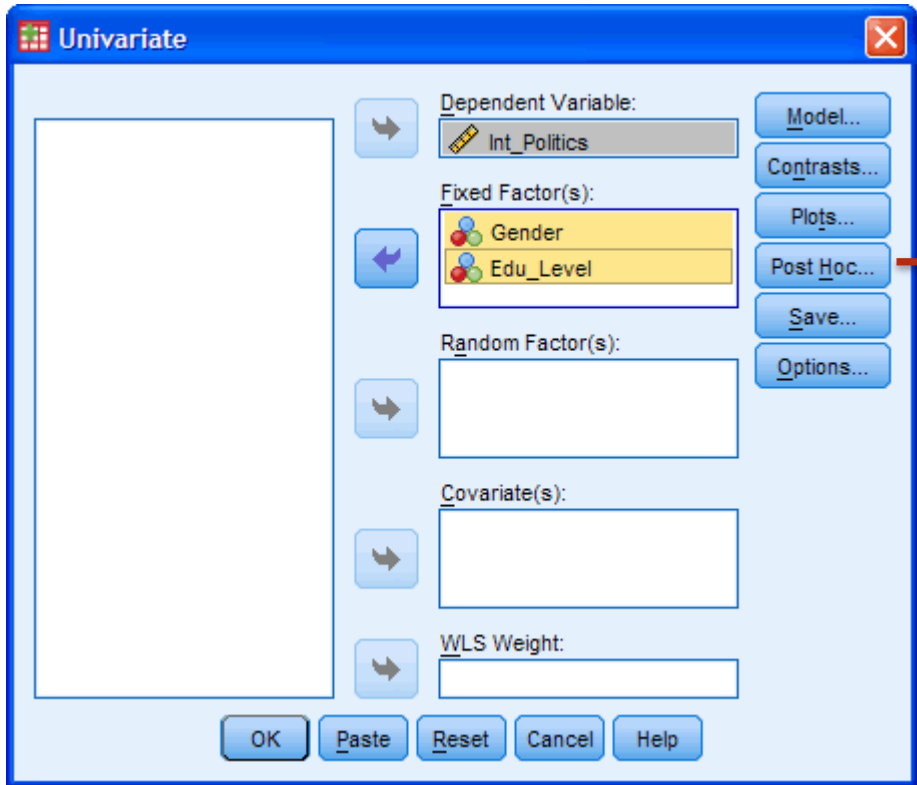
Univariate

Dependent Variable:
Int_Politics

Fixed Factor(s):
Gender
Edu_Level

Random Factor(s):

Covariate(s):

WLS Weight:

Model...
Contrasts...
Plots...
Post Hoc...
Save...
Options...

OK
Paste
Reset
Cancel
Help